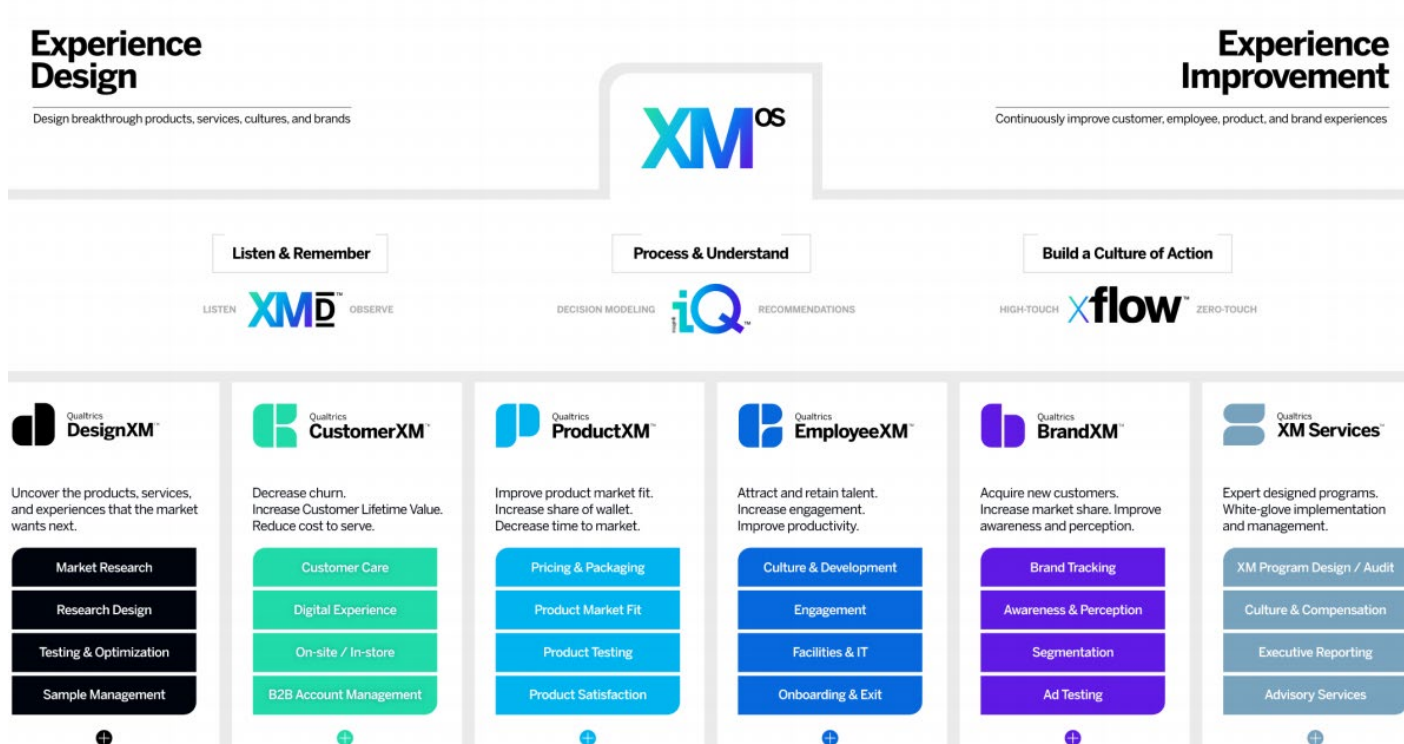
Experience Design

Design breakthrough products, services, cultures, and brands

XM$^{OS}$

Experience Improvement

Continuously improve customer, employee, product, and brand experiences

Listen & Remember

LISTEN XMD™ OBSERVE

Process & Understand

DECISION MODELING iQ™ RECOMMENDATIONS

Build a Culture of Action

HIGH-TOUCH Xflow™ ZERO-TOUCH

Qualtrics DesignXM™

Uncover the products, services, and experiences that the market wants next.

Market Research

Research Design

Testing & Optimization

Sample Management

Qualtrics CustomerXM™

Decrease churn.
Increase Customer Lifetime Value.
Reduce cost to serve.

Customer Care

Digital Experience

On-site / In-store

B2B Account Management

Qualtrics ProductXM™

Improve product market fit.
Increase share of wallet.
Decrease time to market.

Pricing & Packaging

Product Market Fit

Product Testing

Product Satisfaction

Qualtrics EmployeeXM™

Attract and retain talent.
Increase engagement.
Improve productivity.

Culture & Development

Engagement

Facilities & IT

Onboarding & Exit

Qualtrics BrandXM™

Acquire new customers.
Increase market share. Improve awareness and perception.

Brand Tracking

Awareness & Perception

Segmentation

Ad Testing

Qualtrics XM Services™

Expert designed programs.
White-glove implementation and management.

XM Program Design / Audit

Culture & Compensation

Executive Reporting

Advisory Services